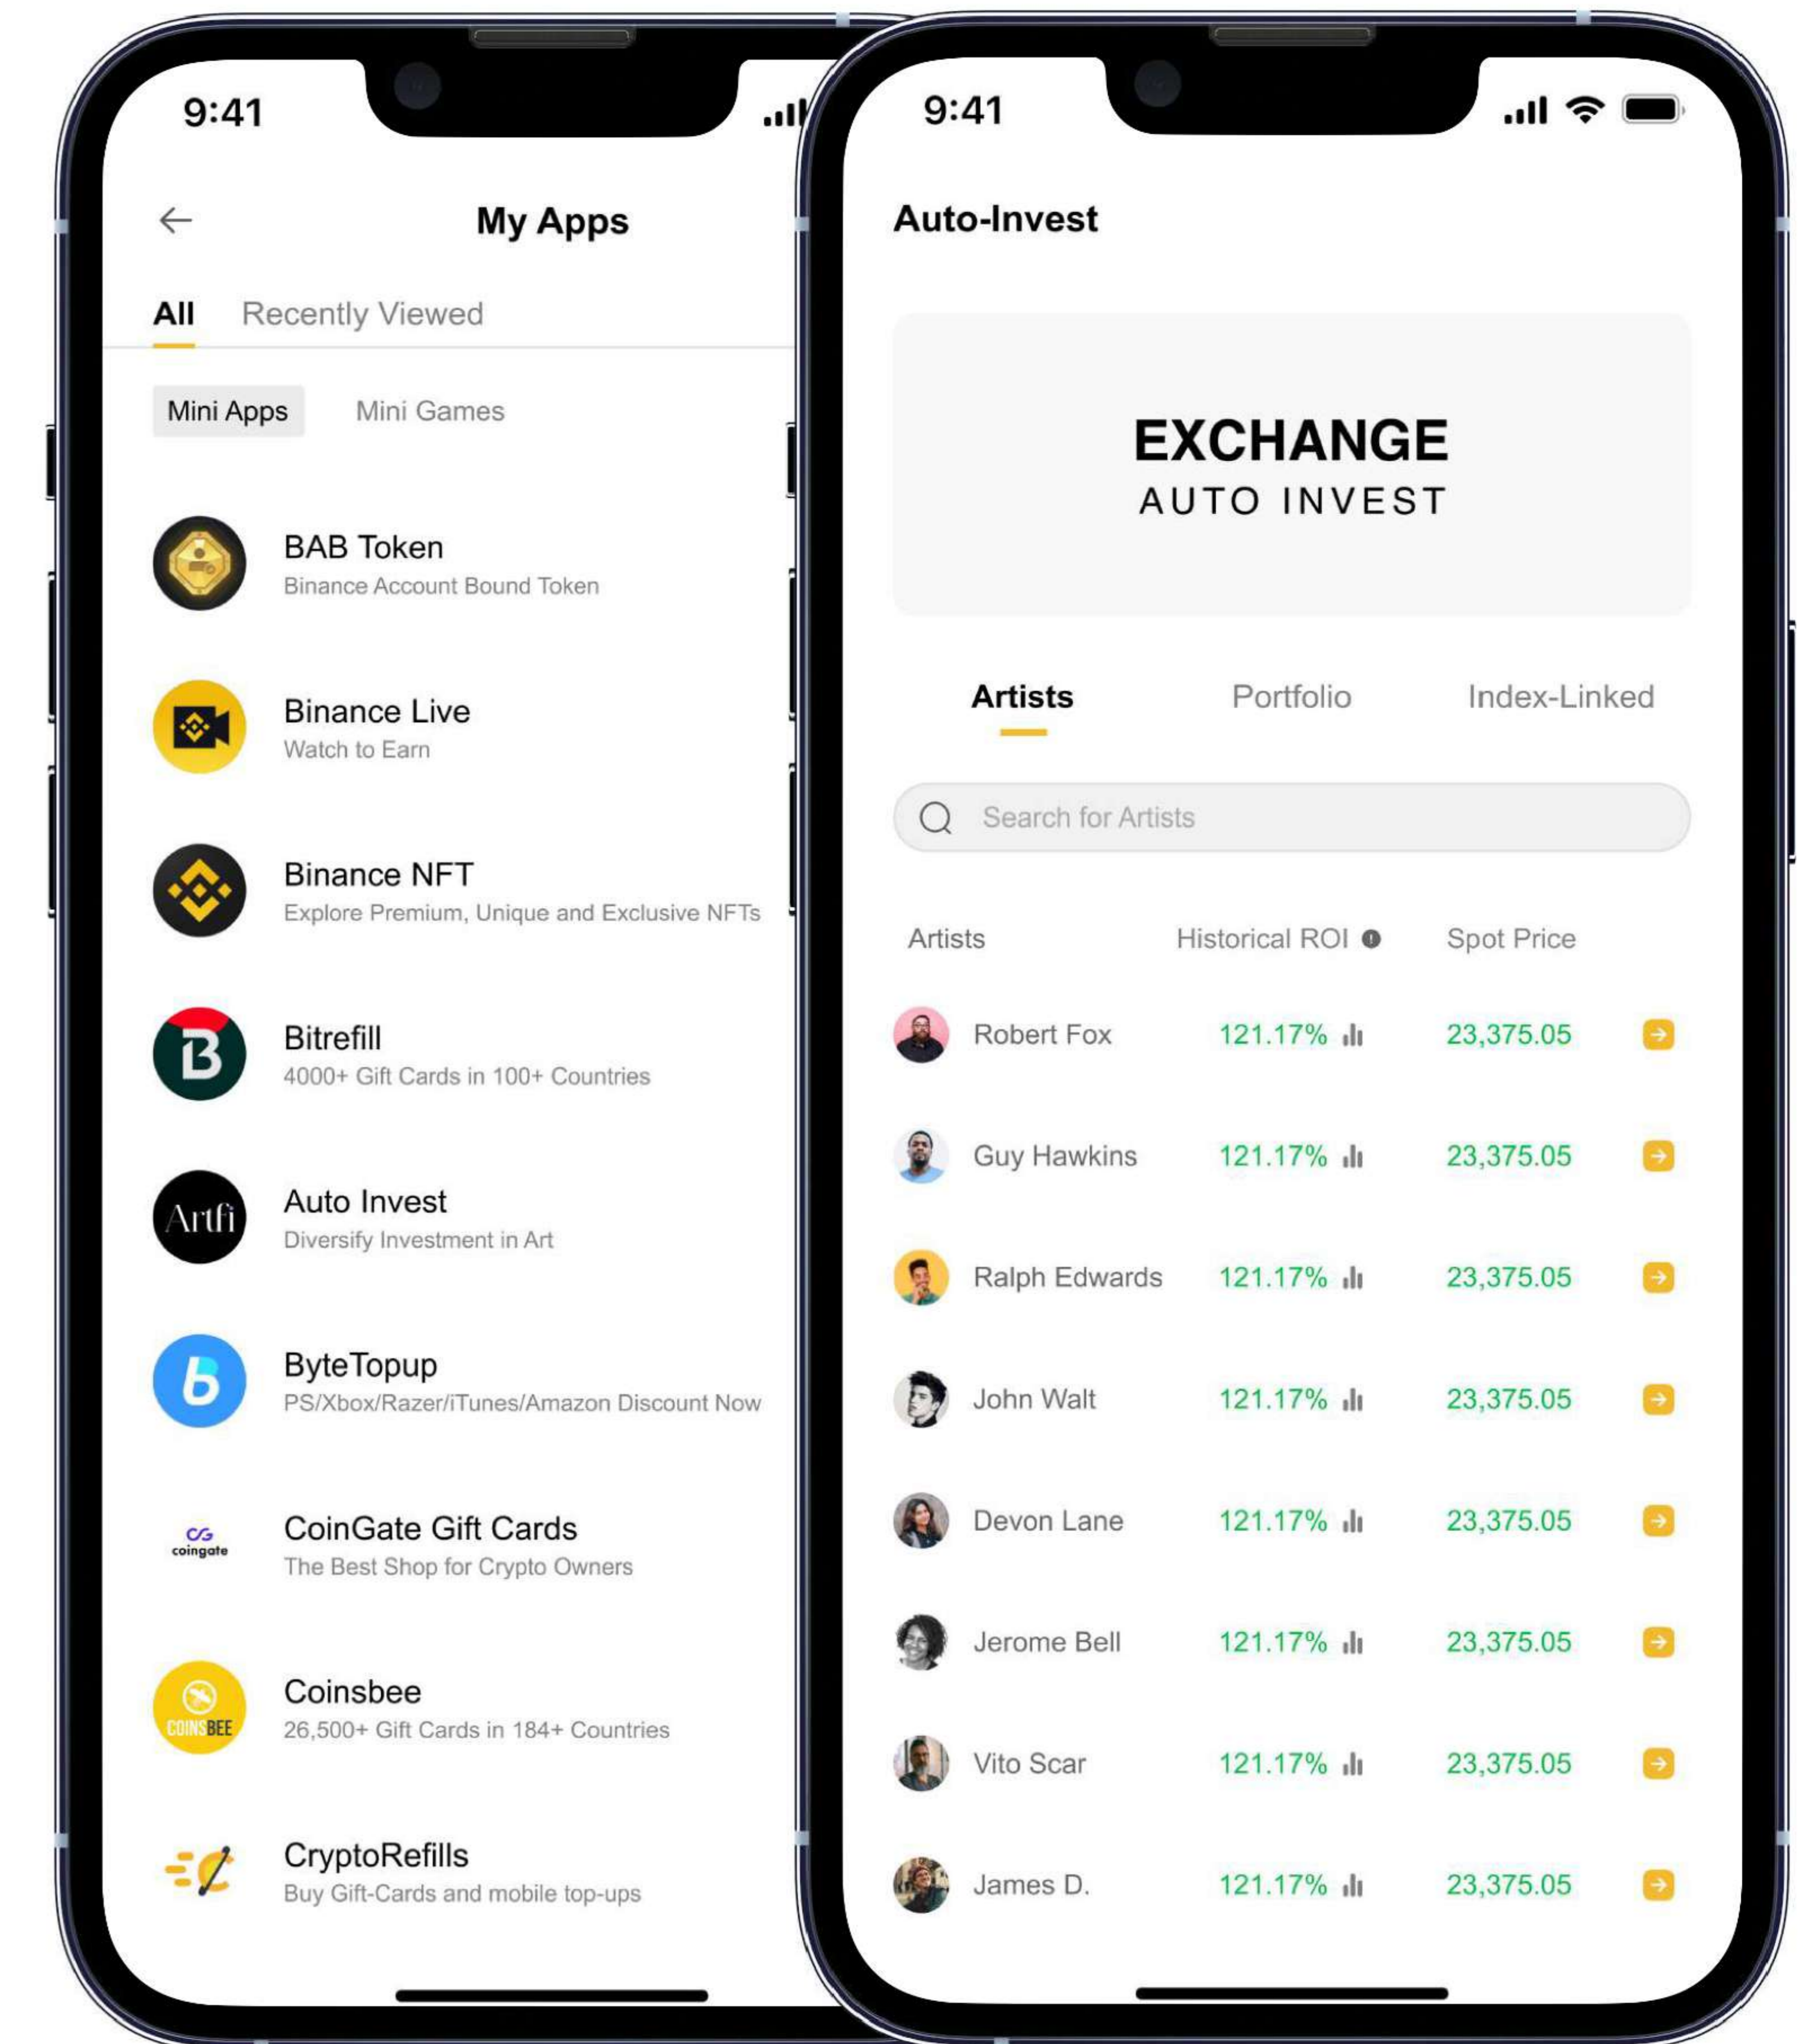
9:41

My Apps

All Recently Viewed

Mini Apps Mini Games

BAB Token
Binance Account Bound Token

Binance Live
Watch to Earn

Binance NFT
Explore Premium, Unique and Exclusive NFTs

B
Bitrefill
4000+ Gift Cards in 100+ Countries

Artfi
Auto Invest
Diversify Investment in Art

ByteTopup
PS/Xbox/Razer/iTunes/Amazon Discount Now

coingate
CoinGate Gift Cards
The Best Shop for Crypto Owners

COINSBEE
Coinsbee
26,500+ Gift Cards in 184+ Countries

CryptoRefills
Buy Gift-Cards and mobile top-ups

9:41

Auto-Invest

EXCHANGE
AUTO INVEST

Artists Portfolio Index-Linked

Search for Artists

| Artists | Historical ROI | Spot Price |
|---|---|---|
| Robert Fox | 121.17% | 23,375.05 |
| Guy Hawkins | 121.17% | 23,375.05 |
| Ralph Edwards | 121.17% | 23,375.05 |
| John Walt | 121.17% | 23,375.05 |
| Devon Lane | 121.17% | 23,375.05 |
| Jerome Bell | 121.17% | 23,375.05 |
| Vito Scar | 121.17% | 23,375.05 |
| James D. | 121.17% | 23,375.05 |